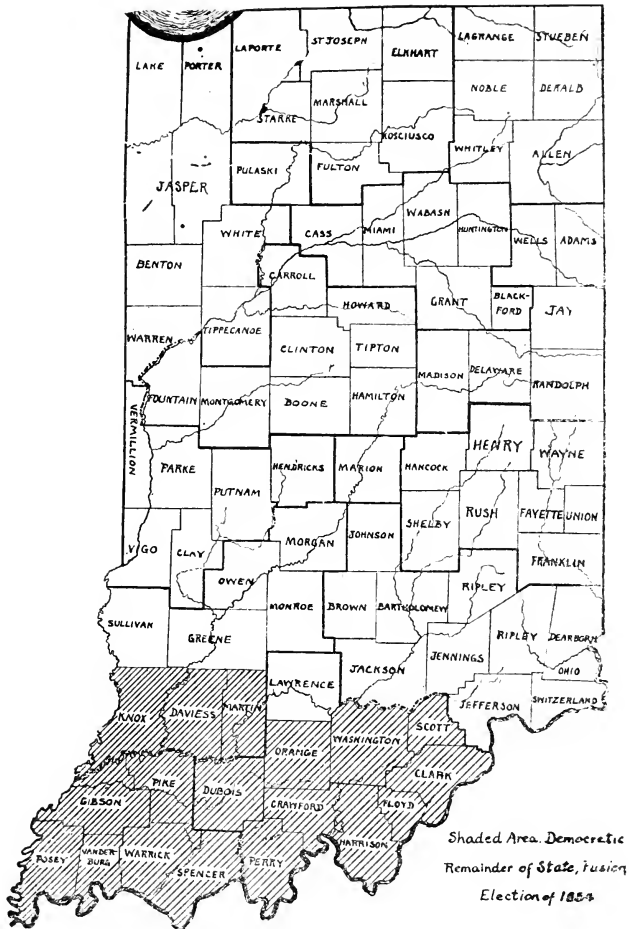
LAKE PORTER LAPORTE ST JOSEPH ELKHART LAGRANGE STUEBEN
NOBLE DEKALB
STARKE MARSHALL KOSCIUSCO WHITLEY ALLEN
JASPER PULASKI FULTON
WABASH HUNTINGTON WELLS ADAMS
BENTON WHITE CASS MIAMI
CARROLL HOWARD GRANT BLACKFORD JAY
WARREN TIPPECANOE CLINTON TIPTON
MADISON DELAWARE RANDOLPH
FOUNTAIN MONTGOMERY BOONE HAMILTON
VERMILLION
PARKE HENDRICKS MARION HANCOCK HENRY WAYNE
PUTNAM
RUSH FAYETTE UNION
VIGO CLAY MORGAN JOHNSON SHELBY
FRANKLIN
OWEN
SULLIVAN MONROE BROWN BARTHOLOMEW RIPLEY
GREENE
RIPLEY DEARBORN
JACKSON JENNINGS
OHIO
LAWRENCE
JEFFERSON SWITZERLAND
KNOX DAVIESS MARTIN
ORANGE WASHINGTON SCOTT
CLARK
PIKE
GIBSON DUBOIS CRAWFORD FLOYD
HARRISON
POSEY VANDERBURG WARRICK SPENCER PERRY

Shaded Area. Democratic
Remainder of State, Fusion
Election of 1854